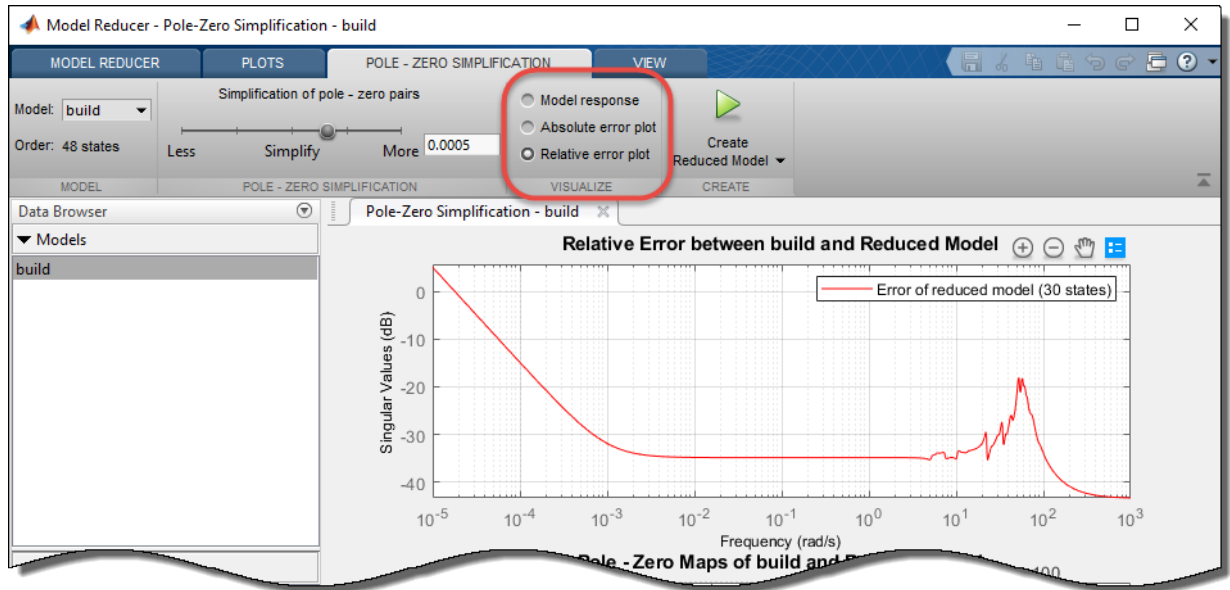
Model Reducer - Pole-Zero Simplification - build

MODEL REDUCER
PLOTS
POLE - ZERO SIMPLIFICATION
VIEW

Model: build
Order: 48 states
MODEL

Simplification of pole - zero pairs
Less
Simplify
More 0.0005
POLE - ZERO SIMPLIFICATION

Model response
Absolute error plot
Relative error plot
VISUALIZE

Create Reduced Model
CREATE

Data Browser
Models
build

Pole-Zero Simplification - build

Relative Error between build and Reduced Model

Error of reduced model (30 states)

Singular Values (dB)
0
-10
-20
-30
-40

$10^{-5}$ $10^{-4}$ $10^{-3}$ $10^{-2}$ $10^{-1}$ $10^{0}$ $10^{1}$ $10^{2}$ $10^{3}$
Frequency (rad/s)

Pole - Zero Maps of build and R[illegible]